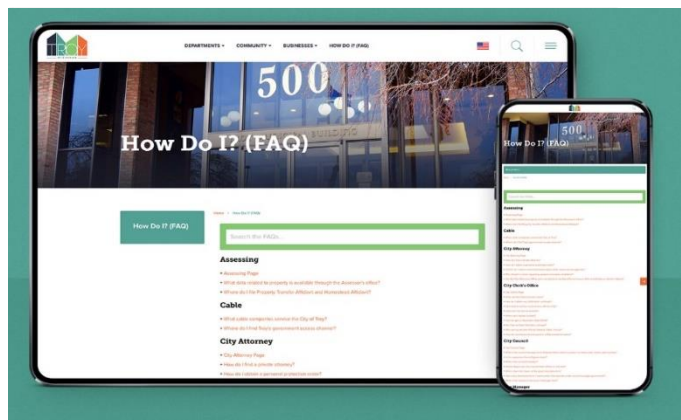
TROY

DEPARTMENTS ▾   COMMUNITY ▾   BUSINESSES ▾   HOW DO I? (FAQ)

500

BUILDING

How Do I? (FAQ)

Home > How Do I? (FAQ)

How Do I? (FAQ)

Search the FAQs...

Assessing

• Assessing Page
• What data related to property is available through the Assessor's office?
• Where do I file Property Transfer Affidavit and Homestead Affidavit?

Cable

• What cable companies service the City of Troy?
• Where do I find Troy's government access channel?

City Attorney

• City Attorney Page
• How do I find a private attorney?
• How do I obtain a personal protection order?

How Do I? (FAQ)

Assessing

Cable

City Attorney

City Clerk's Office

City Council

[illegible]